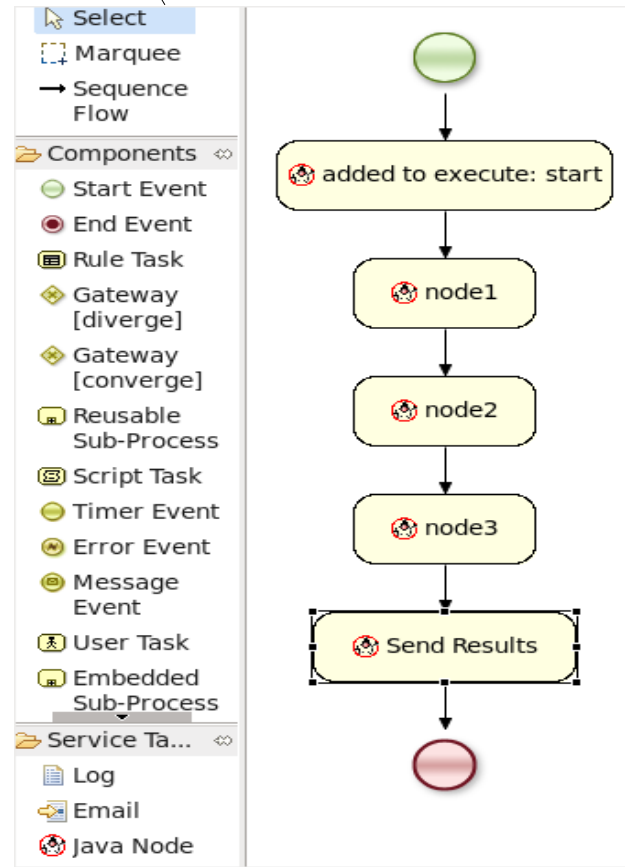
Select
Marquee
Sequence Flow
Components
Start Event
End Event
Rule Task
Gateway [diverge]
Gateway [converge]
Reusable Sub-Process
Script Task
Timer Event
Error Event
Message Event
User Task
Embedded Sub-Process
Service Ta...
Log
Email
Java Node

added to execute: start
node1
node2
node3
Send Results